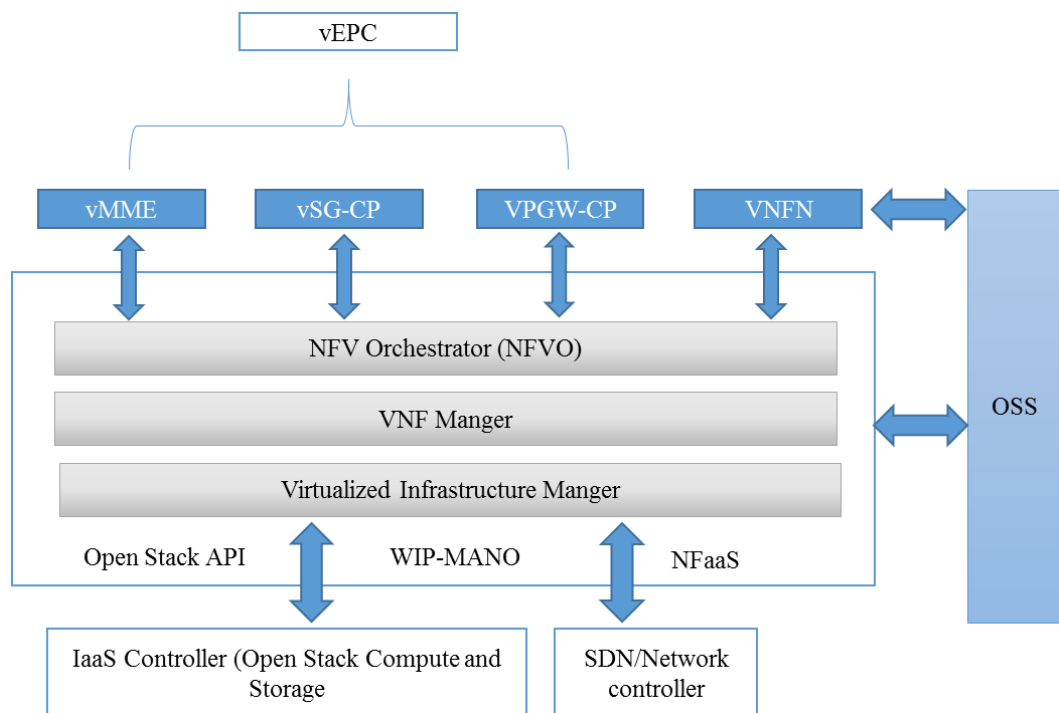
vEPC

vMME

vSG-CP

VPGW-CP

VNFN

OSS

NFV Orchestrator (NFVO)

VNF Manger

Virtualized Infrastructure Manger

Open Stack API

WIP-MANO

NFaaS

IaaS Controller (Open Stack Compute and Storage

SDN/Network controller